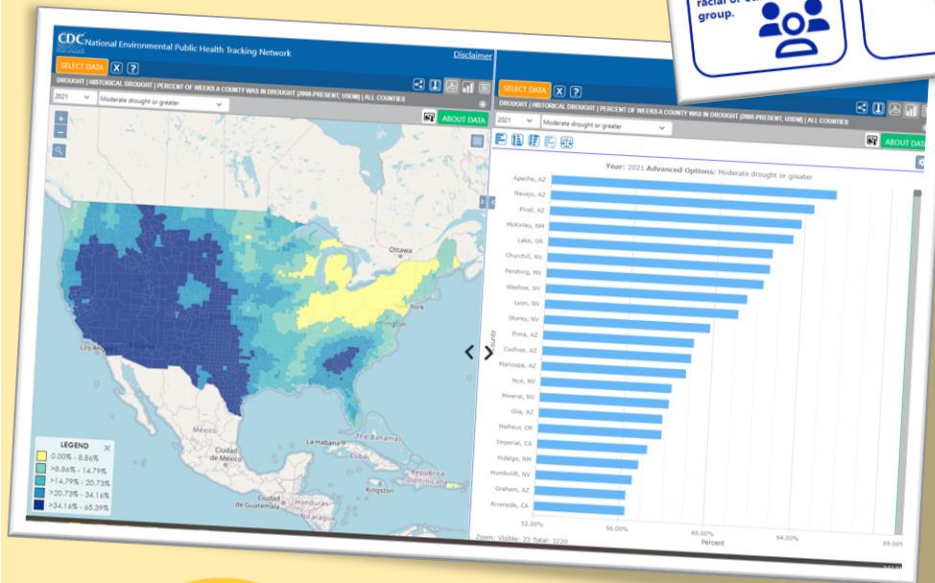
racial or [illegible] group.

CDC National Environmental Public Health Tracking Network

Disclaimer

SELECT DATA X ?

DROUGHT | HISTORICAL DROUGHT | PERCENT OF WEEKS A COUNTY WAS IN DROUGHT (2000-PRESENT, USDM) | ALL COUNTIES

2021 Moderate drought or greater

ABOUT DATA

Ottawa

York

Los Angeles

Dallas

México

Ciudad de México

La Habana

The Bahamas

Cuba

República Dominicana

Kingston

Ciudad de Guatemala

Honduras

Nicaragua

LEGEND

0.00% - 8.86%

>8.86% - 14.79%

>14.79% - 20.73%

>20.73% - 34.16%

>34.16% - 65.39%

SELECT DATA X ?

DROUGHT | HISTORICAL DROUGHT | PERCENT OF WEEKS A COUNTY WAS IN DROUGHT (2000-PRESENT, USDM) | ALL COUNTIES

2021 Moderate drought or greater

ABOUT DATA

Year: 2021 Advanced Options: Moderate drought or greater

Apache, AZ
Navajo, AZ
Pinal, AZ
McKinley, NM
Lake, OR
Churchill, NV
Pershing, NV
Washoe, NV
Lyon, NV
Storey, NV
Pima, AZ
Cochise, AZ
Maricopa, AZ
Nye, NV
Mineral, NV
Gila, AZ
Malheur, OR
Imperial, CA
Hidalgo, NM
Humboldt, NV
Graham, AZ
Riverside, CA

County

52.00% 56.00% 60.00% 64.00% 68.00%

Percent

Zoom: Visible: 22 Total: 3220